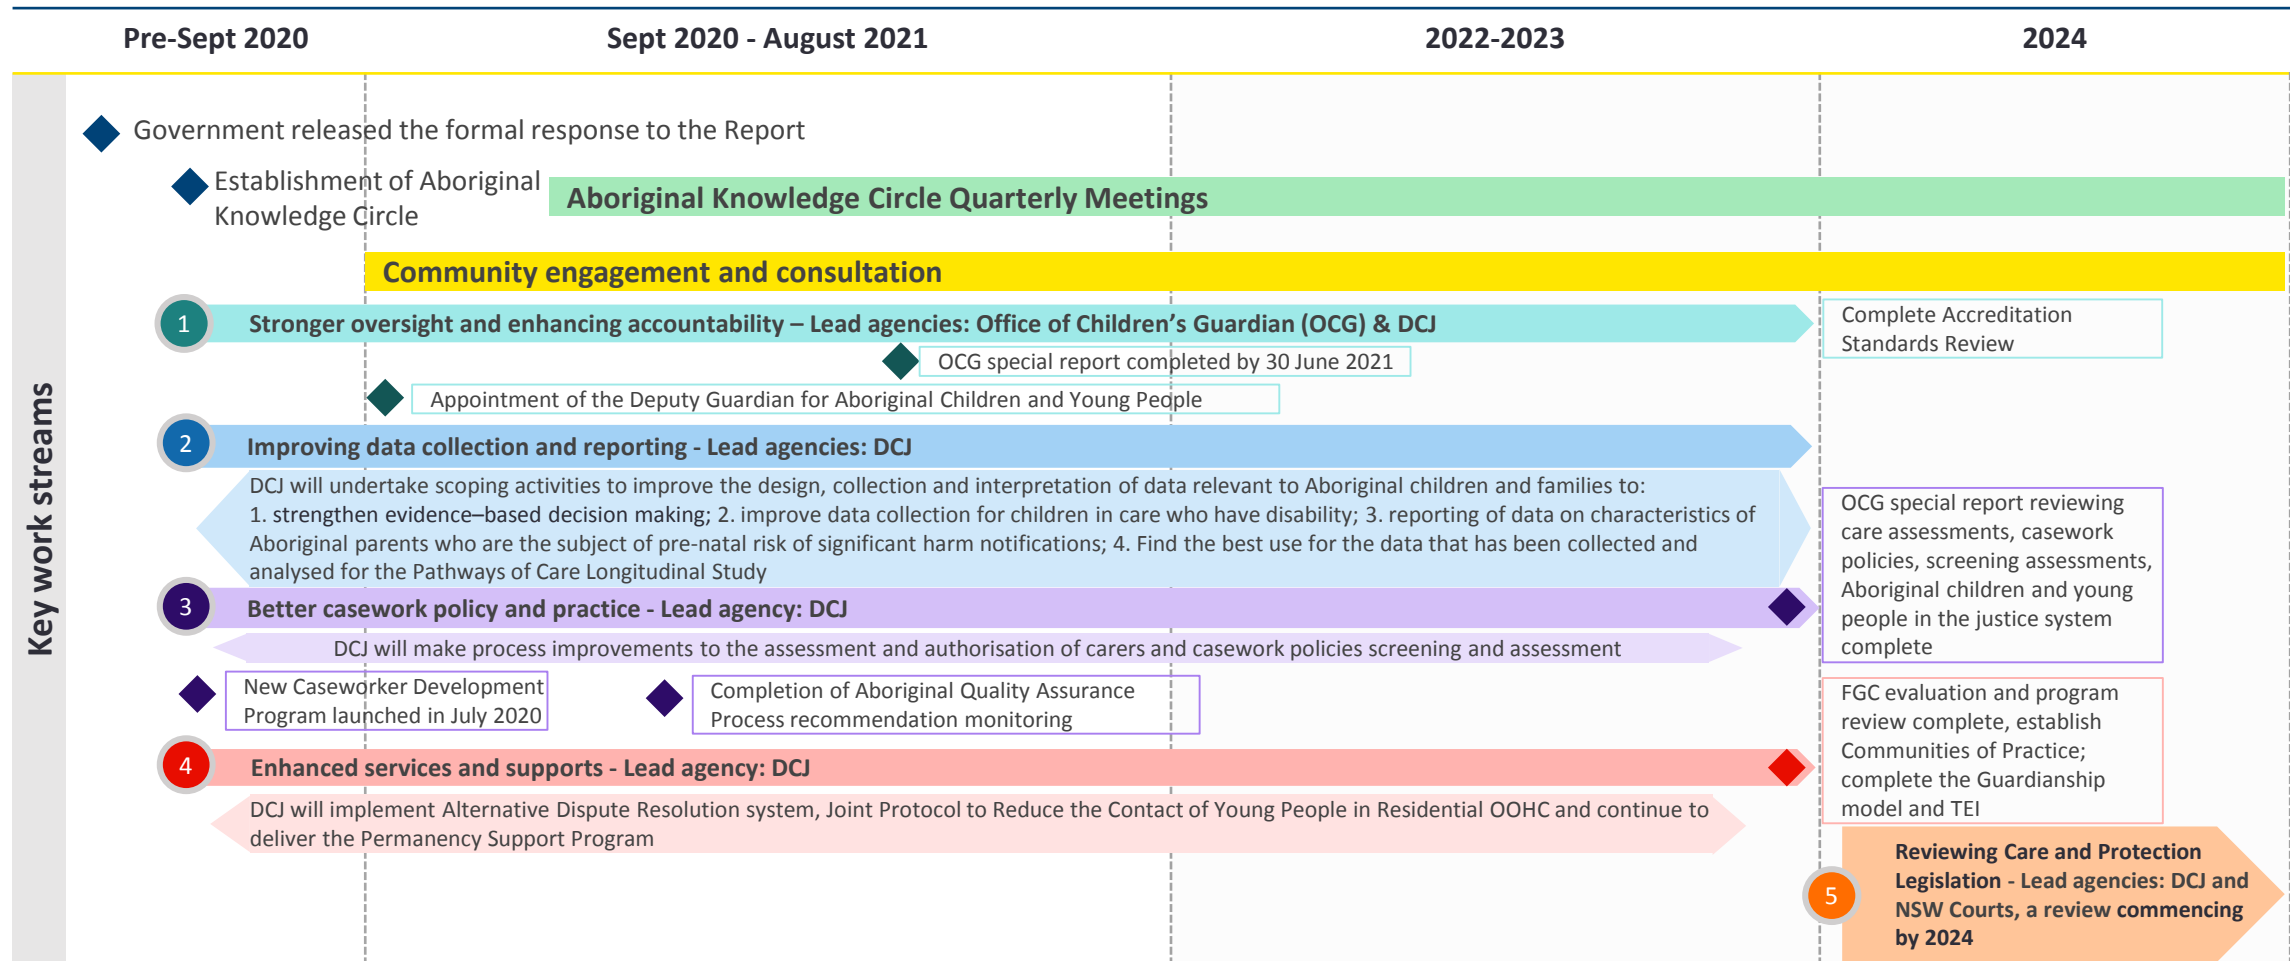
Pre-Sept 2020

Sept 2020 - August 2021

2022-2023

2024

Key work streams

Government released the formal response to the Report

Establishment of Aboriginal Knowledge Circle

Aboriginal Knowledge Circle Quarterly Meetings

Community engagement and consultation

1 Stronger oversight and enhancing accountability – Lead agencies: Office of Children's Guardian (OCG) & DCJ

Complete Accreditation Standards Review

OCG special report completed by 30 June 2021

Appointment of the Deputy Guardian for Aboriginal Children and Young People

2 Improving data collection and reporting - Lead agencies: DCJ

DCJ will undertake scoping activities to improve the design, collection and interpretation of data relevant to Aboriginal children and families to: 1. strengthen evidence–based decision making; 2. improve data collection for children in care who have disability; 3. reporting of data on characteristics of Aboriginal parents who are the subject of pre-natal risk of significant harm notifications; 4. Find the best use for the data that has been collected and analysed for the Pathways of Care Longitudinal Study

OCG special report reviewing care assessments, casework policies, screening assessments, Aboriginal children and young people in the justice system complete

3 Better casework policy and practice - Lead agency: DCJ

DCJ will make process improvements to the assessment and authorisation of carers and casework policies screening and assessment

New Caseworker Development Program launched in July 2020

Completion of Aboriginal Quality Assurance Process recommendation monitoring

FGC evaluation and program review complete, establish Communities of Practice; complete the Guardianship model and TEI

4 Enhanced services and supports - Lead agency: DCJ

DCJ will implement Alternative Dispute Resolution system, Joint Protocol to Reduce the Contact of Young People in Residential OOHC and continue to deliver the Permanency Support Program

5 Reviewing Care and Protection Legislation - Lead agencies: DCJ and NSW Courts, a review commencing by 2024